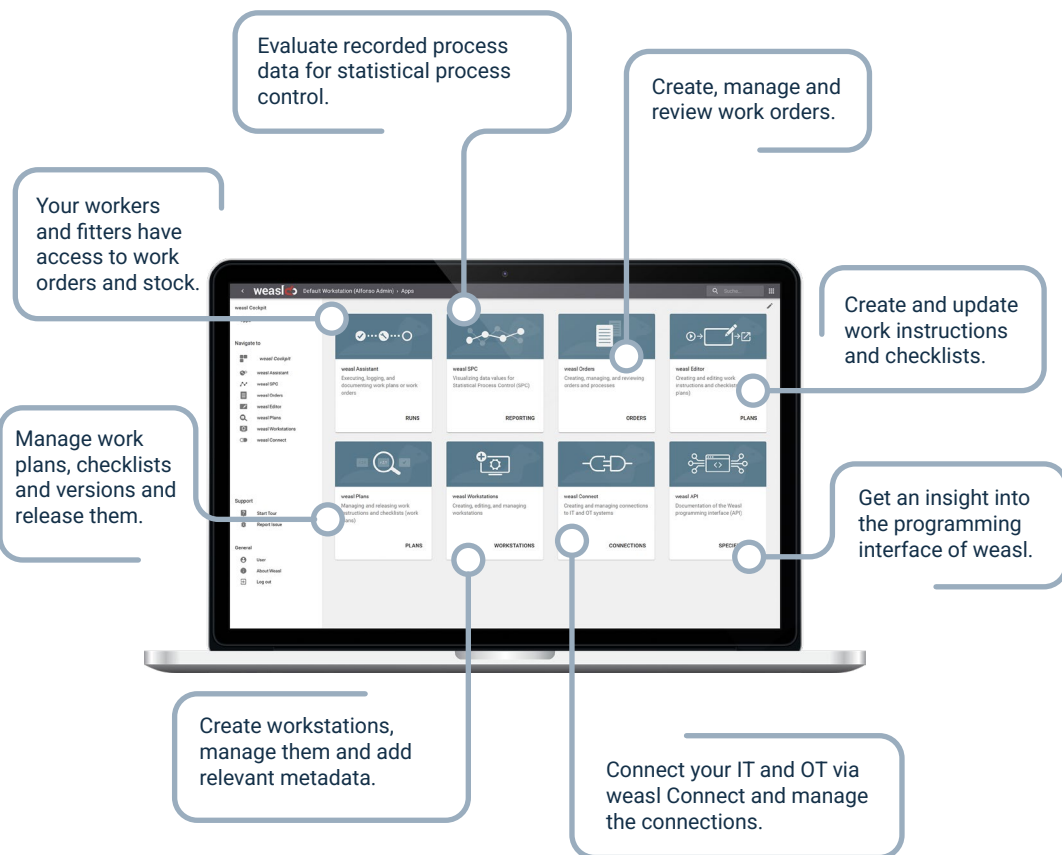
Evaluate recorded process data for statistical process control.

Create, manage and review work orders.

Your workers and fitters have access to work orders and stock.

Create and update work instructions and checklists.

Manage work plans, checklists and versions and release them.

Get an insight into the programming interface of weasl.

weasl Default Workstation (Alfonso Admin) › Apps

Search

weasl Cockpit

Navigate to

weasl Cockpit
weasl Assistant
weasl SPC
weasl Orders
weasl Editor
weasl Plans
weasl Workstations
weasl Connect

Support
Start Tour
Report Issue

General
User
About Weasl
Log out

weasl Assistant
Executing, logging, and documenting work plans or work orders
RUNS

weasl SPC
Visualizing data values for Statistical Process Control (SPC)
REPORTING

weasl Orders
Creating, managing, and reviewing orders and processes
ORDERS

weasl Editor
Creating and editing work instructions and checklists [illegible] plans)
PLANS

weasl Plans
Managing and releasing work instructions and checklists (work plans)
PLANS

weasl Workstations
Creating, editing, and managing workstations
WORKSTATIONS

weasl Connect
Creating and managing connections to IT and OT systems
CONNECTIONS

weasl API
Documentation of the Weasl programming interface (API)
SPECS

Create workstations, manage them and add relevant metadata.

Connect your IT and OT via weasl Connect and manage the connections.